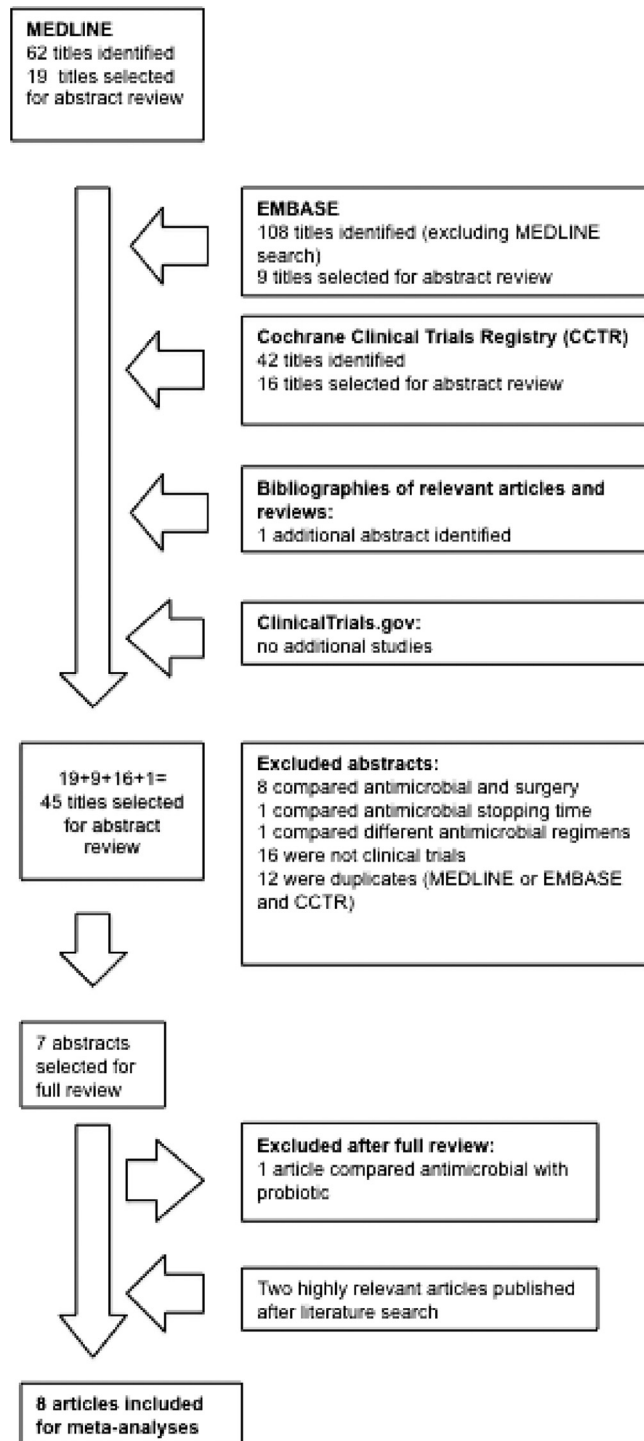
MEDLINE
62 titles identified
19 titles selected for abstract review

EMBASE
108 titles identified (excluding MEDLINE search)
9 titles selected for abstract review

Cochrane Clinical Trials Registry (CCTR)
42 titles identified
16 titles selected for abstract review

Bibliographies of relevant articles and reviews:
1 additional abstract identified

ClinicalTrials.gov:
no additional studies

19+9+16+1=
45 titles selected for abstract review

Excluded abstracts:
8 compared antimicrobial and surgery
1 compared antimicrobial stopping time
1 compared different antimicrobial regimens
16 were not clinical trials
12 were duplicates (MEDLINE or EMBASE and CCTR)

7 abstracts selected for full review

Excluded after full review:
1 article compared antimicrobial with probiotic

Two highly relevant articles published after literature search

8 articles included for meta-analyses